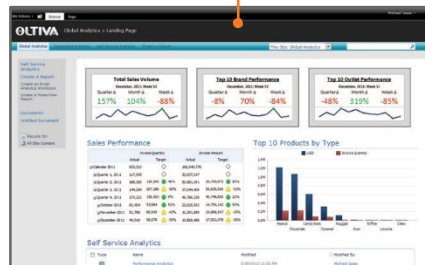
OLTIVA Global Analytics > Landing Page

Global Analytics

This Site: Global Analytics

Self Service Analytics
Create a Report
Create an Excel Analytics Workbook
Create a PowerView Report

Documents
Untitled Document

Recycle Bin
All Site Content

Total Sales Volume
December, 2011 Week 53
Quarter Month Week
157% 104% -88%

Top 10 Brand Performance
December, 2011 Week 53
Quarter Month Week
-8% 70% -88%

Top 10 Outlet Performance
December, 2011 Week 53
Quarter Month Week
-48% 319% -85%

Sales Performance

Top 10 Products by Type

Self Service Analytics

Type Name Modified Modified By
Performance Analytics